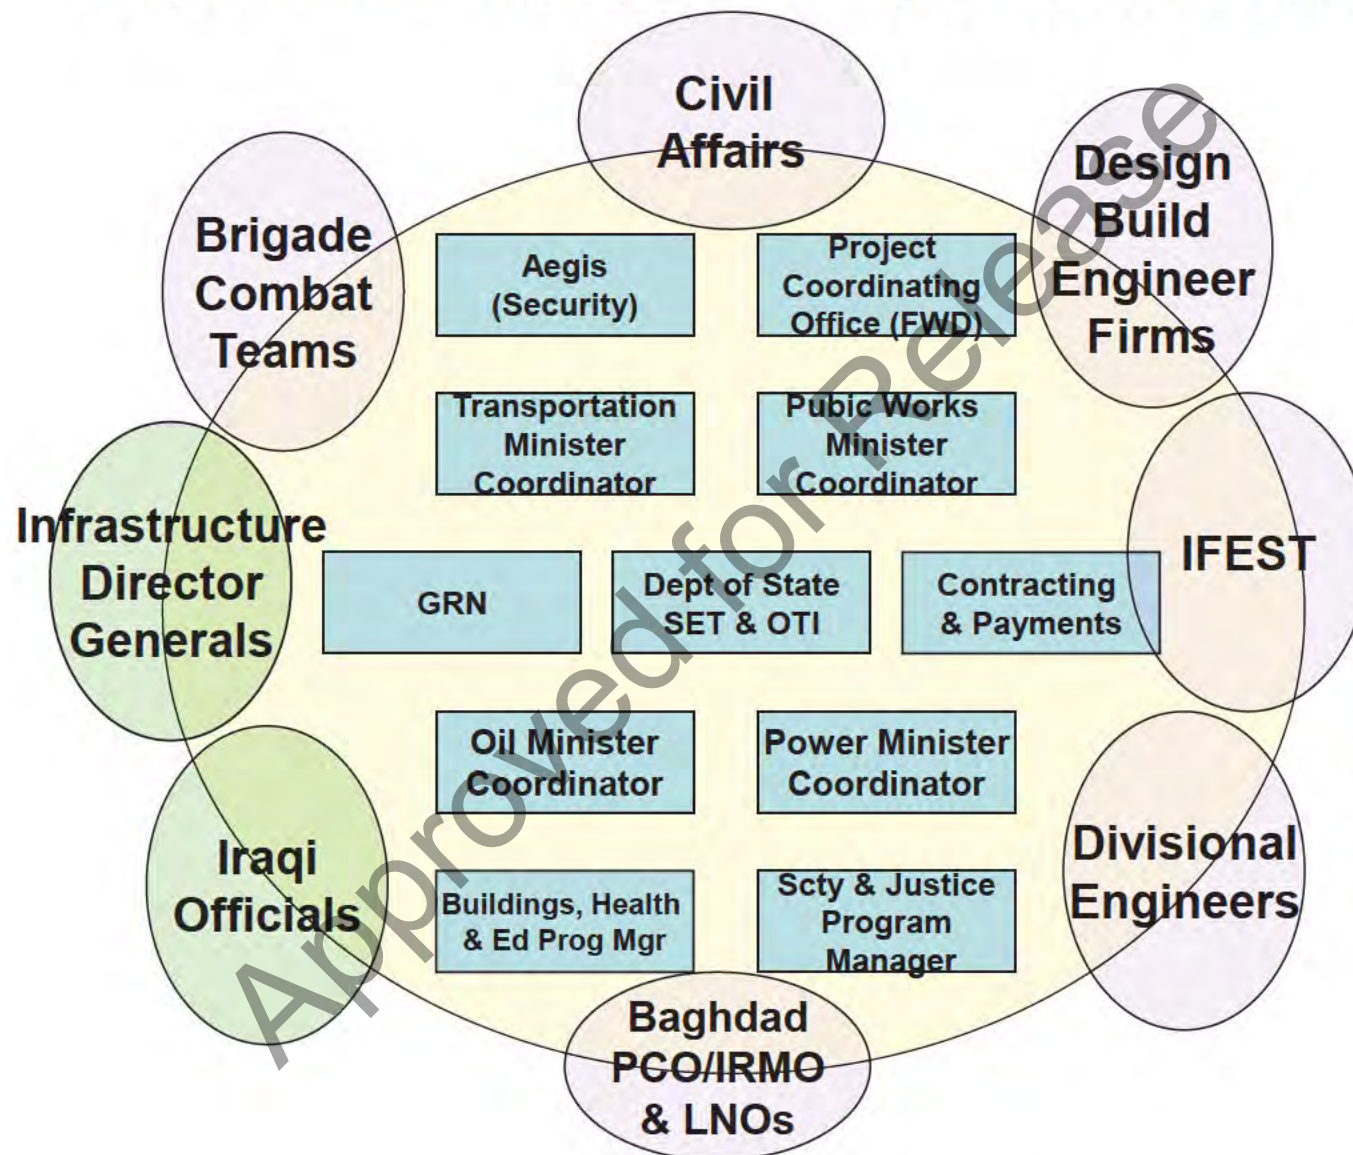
Civil Affairs

Design Build Engineer Firms

Brigade Combat Teams

Aegis (Security)

Project Coordinating Office (FWD)

Transportation Minister Coordinator

Pubic Works Minister Coordinator

Infrastructure Director Generals

IFEST

GRN

Dept of State SET & OTI

Contracting & Payments

Oil Minister Coordinator

Power Minister Coordinator

Iraqi Officials

Divisional Engineers

Buildings, Health & Ed Prog Mgr

Scty & Justice Program Manager

Baghdad PCO/IRMO & LNOs

Approved for Release